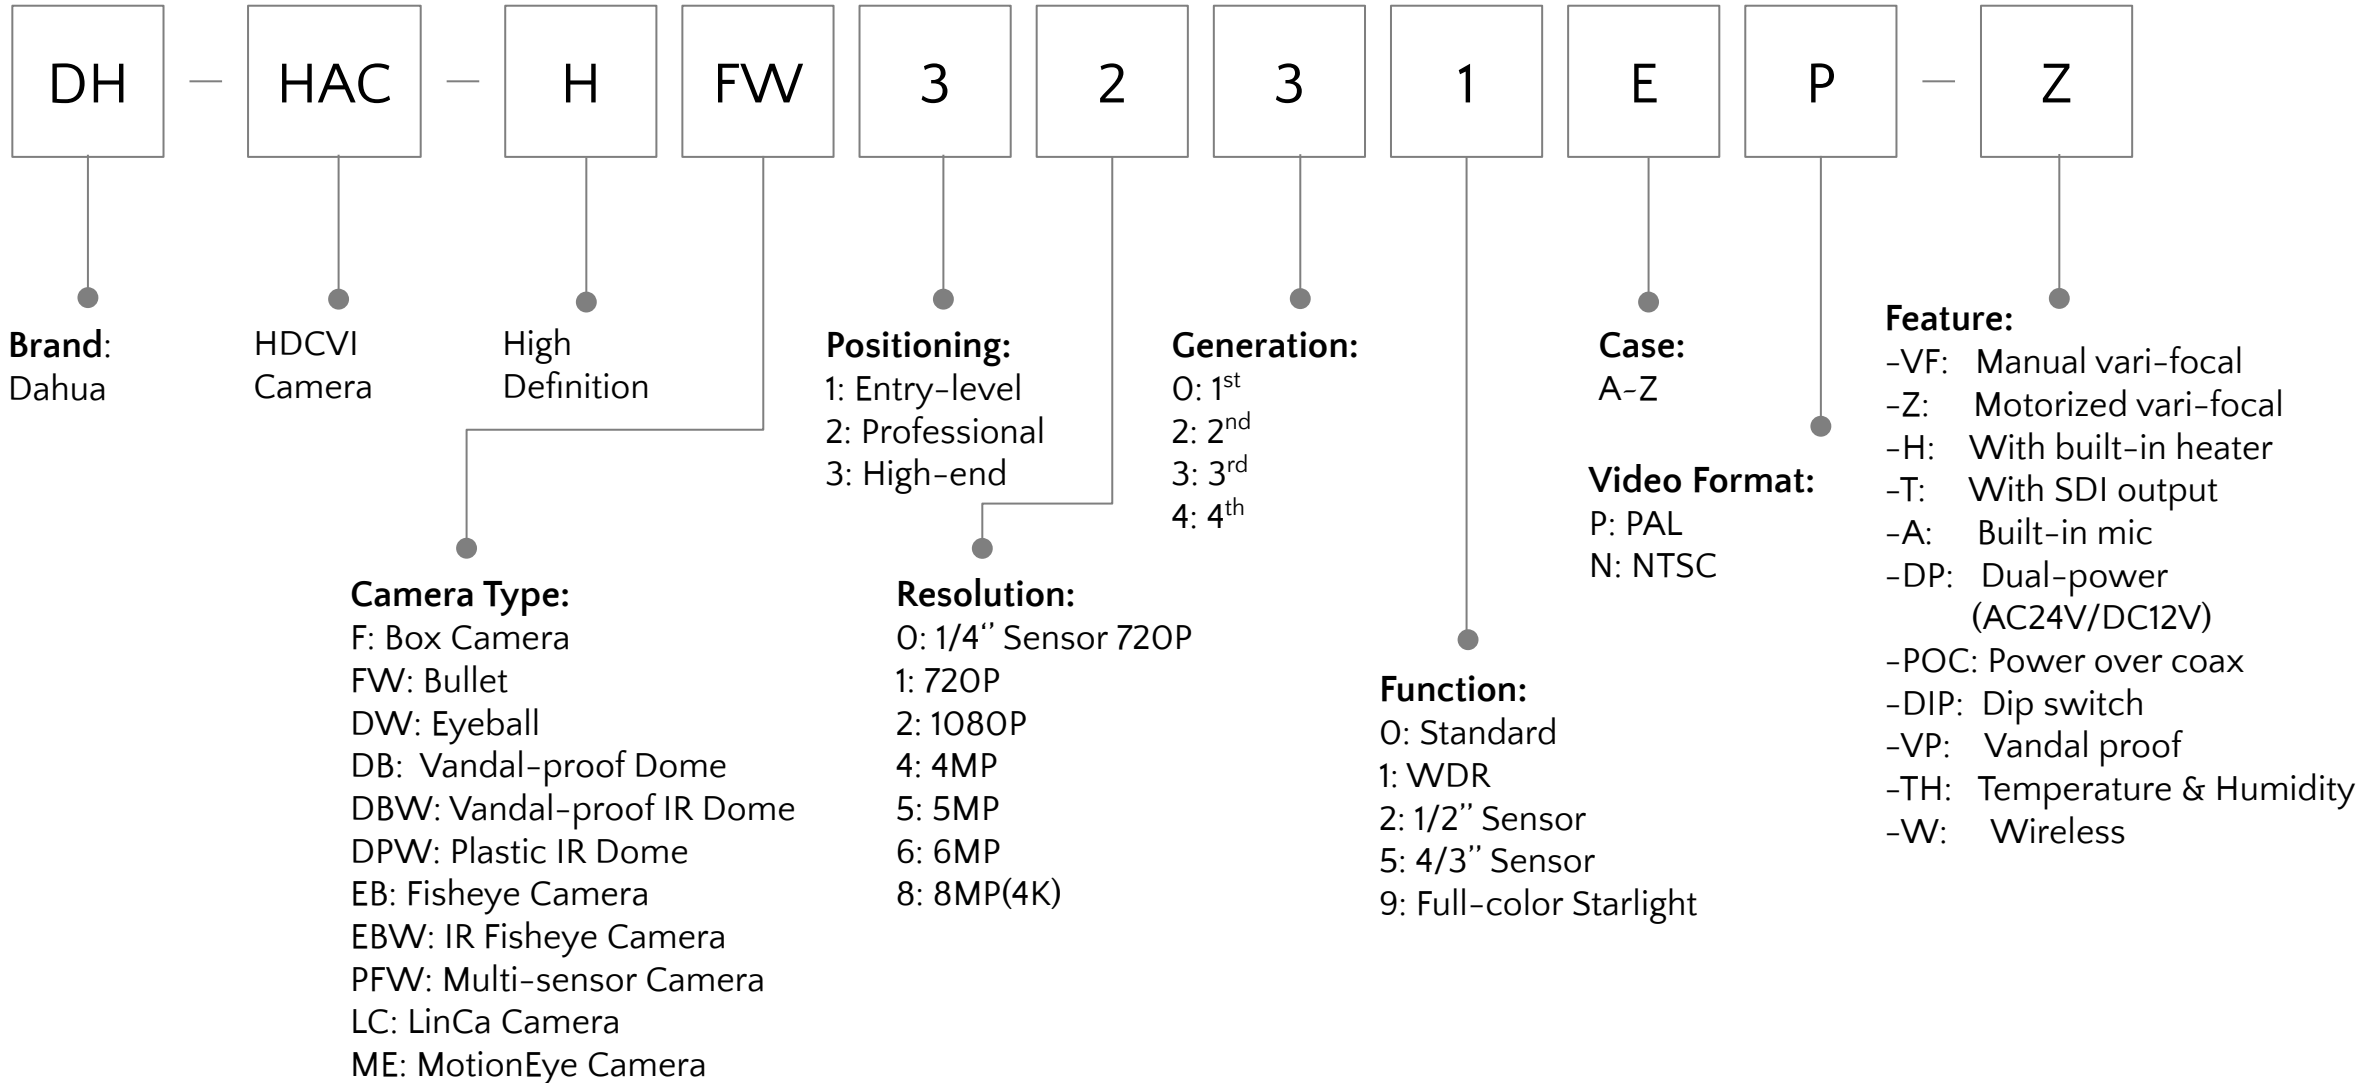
DH – HAC – H FW 3 2 3 1 E P – Z

Brand: Dahua

HDCVI Camera

High Definition

Positioning:
1: Entry-level
2: Professional
3: High-end

Generation:
0: $1^{st}$
2: $2^{nd}$
3: $3^{rd}$
4: $4^{th}$

Case:
A-Z

Feature:
-VF: Manual vari-focal
-Z: Motorized vari-focal
-H: With built-in heater
-T: With SDI output
-A: Built-in mic
-DP: Dual-power (AC24V/DC12V)
-POC: Power over coax
-DIP: Dip switch
-VP: Vandal proof
-TH: Temperature & Humidity
-W: Wireless

Video Format:
P: PAL
N: NTSC

Camera Type:
F: Box Camera
FW: Bullet
DW: Eyeball
DB: Vandal-proof Dome
DBW: Vandal-proof IR Dome
DPW: Plastic IR Dome
EB: Fisheye Camera
EBW: IR Fisheye Camera
PFW: Multi-sensor Camera
LC: LinCa Camera
ME: MotionEye Camera

Resolution:
0: 1/4'' Sensor 720P
1: 720P
2: 1080P
4: 4MP
5: 5MP
6: 6MP
8: 8MP(4K)

Function:
0: Standard
1: WDR
2: 1/2'' Sensor
5: 4/3'' Sensor
9: Full-color Starlight